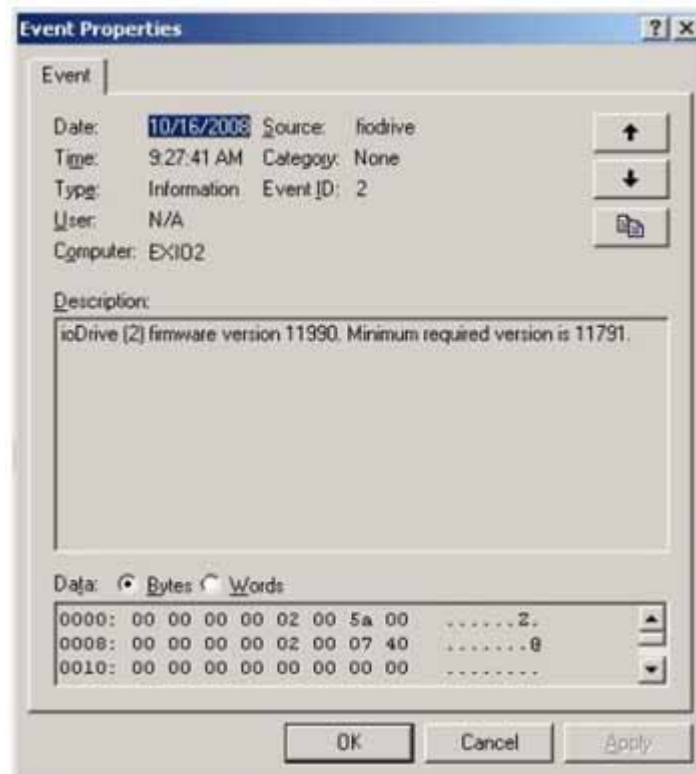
Event Properties

Event

Date: 10/16/2008 Source: fiodrive
Time: 9:27:41 AM Category: None
Type: Information Event ID: 2
User: N/A
Computer: EXIO2

Description:
ioDrive (2) firmware version 11990. Minimum required version is 11791.

Data: Bytes Words

0000: 00 00 00 00 02 00 5a 00 ......Z.
0008: 00 00 00 00 02 00 07 40 .......@
0010: 00 00 00 00 00 00 00 00 ........

OK Cancel Apply